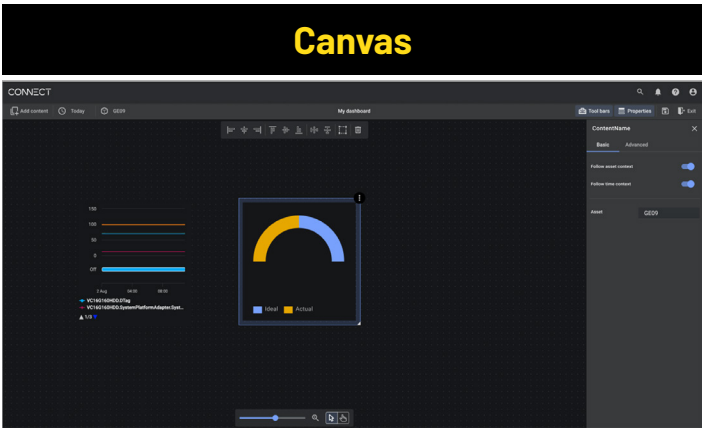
Canvas

CONNECT

Add content
Today
GE09
My dashboard
Tool bars
Properties
Exit

ContentName
Basic
Advanced
Follow asset context
Follow time context
Asset
GE09

150
100
50
0
Off
2 Aug
04:00
08:00
VC16G160HDD.DTag
VC16G160HDD.SystemPlatformAdapter.Syst...
1/3

Ideal
Actual